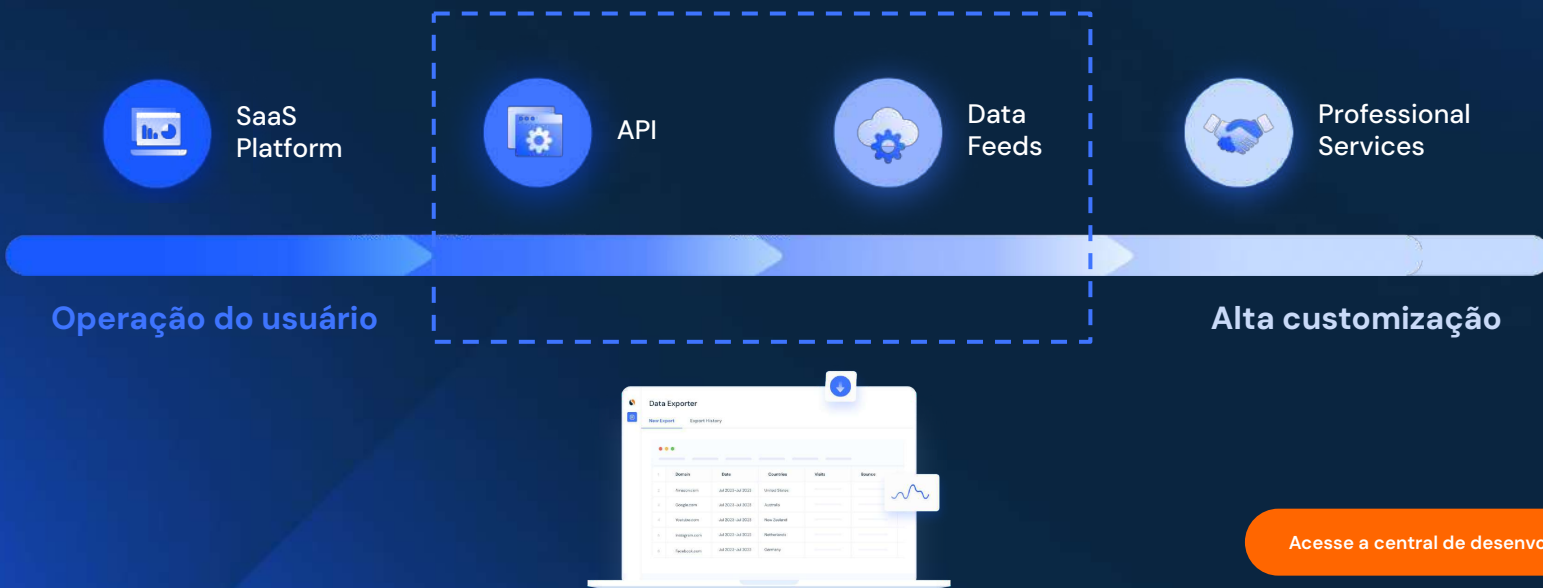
SaaS Platform

API

Data Feeds

Professional Services

Operação do usuário

Alta customização

Data Exporter

New Export

Export History

| | Domain | Date | Countries | Visits | Source |
|---|---|---|---|---|---|
| | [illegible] | Jul 2023 - Jul 2023 | United States | | |
| | Google.com | Jul 2023 - Jul 2023 | Australia | | |
| | Youtube.com | Jul 2023 - Jul 2023 | New Zealand | | |
| | Instagram.com | Jul 2023 - Jul 2023 | Netherlands | | |
| | Facebook.com | Jul 2023 - Jul 2023 | Germany | | |

Acesse a central de desenvo